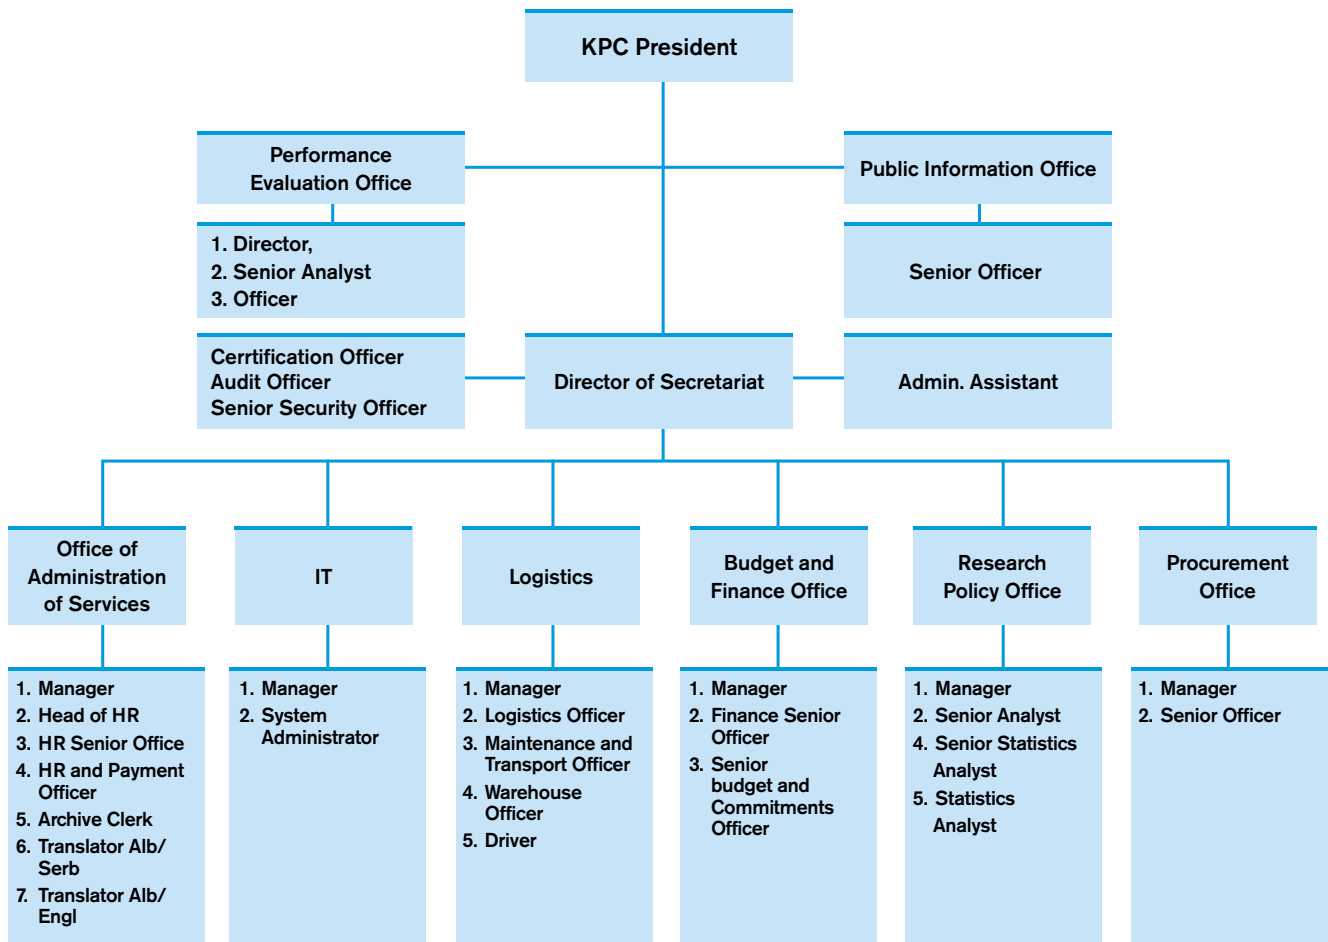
KPC President

Performance Evaluation Office

1. Director,
2. Senior Analyst
3. Officer

Public Information Office

Senior Officer

Cerrtification Officer
Audit Officer
Senior Security Officer

Director of Secretariat

Admin. Assistant

Office of Administration of Services

1. Manager
2. Head of HR
3. HR Senior Office
4. HR and Payment Officer
5. Archive Clerk
6. Translator Alb/ Serb
7. Translator Alb/ Engl

IT

1. Manager
2. System Administrator

Logistics

1. Manager
2. Logistics Officer
3. Maintenance and Transport Officer
4. Warehouse Officer
5. Driver

Budget and Finance Office

1. Manager
2. Finance Senior Officer
3. Senior budget and Commitments Officer

Research Policy Office

1. Manager
2. Senior Analyst
4. Senior Statistics Analyst
5. Statistics Analyst

Procurement Office

1. Manager
2. Senior Officer